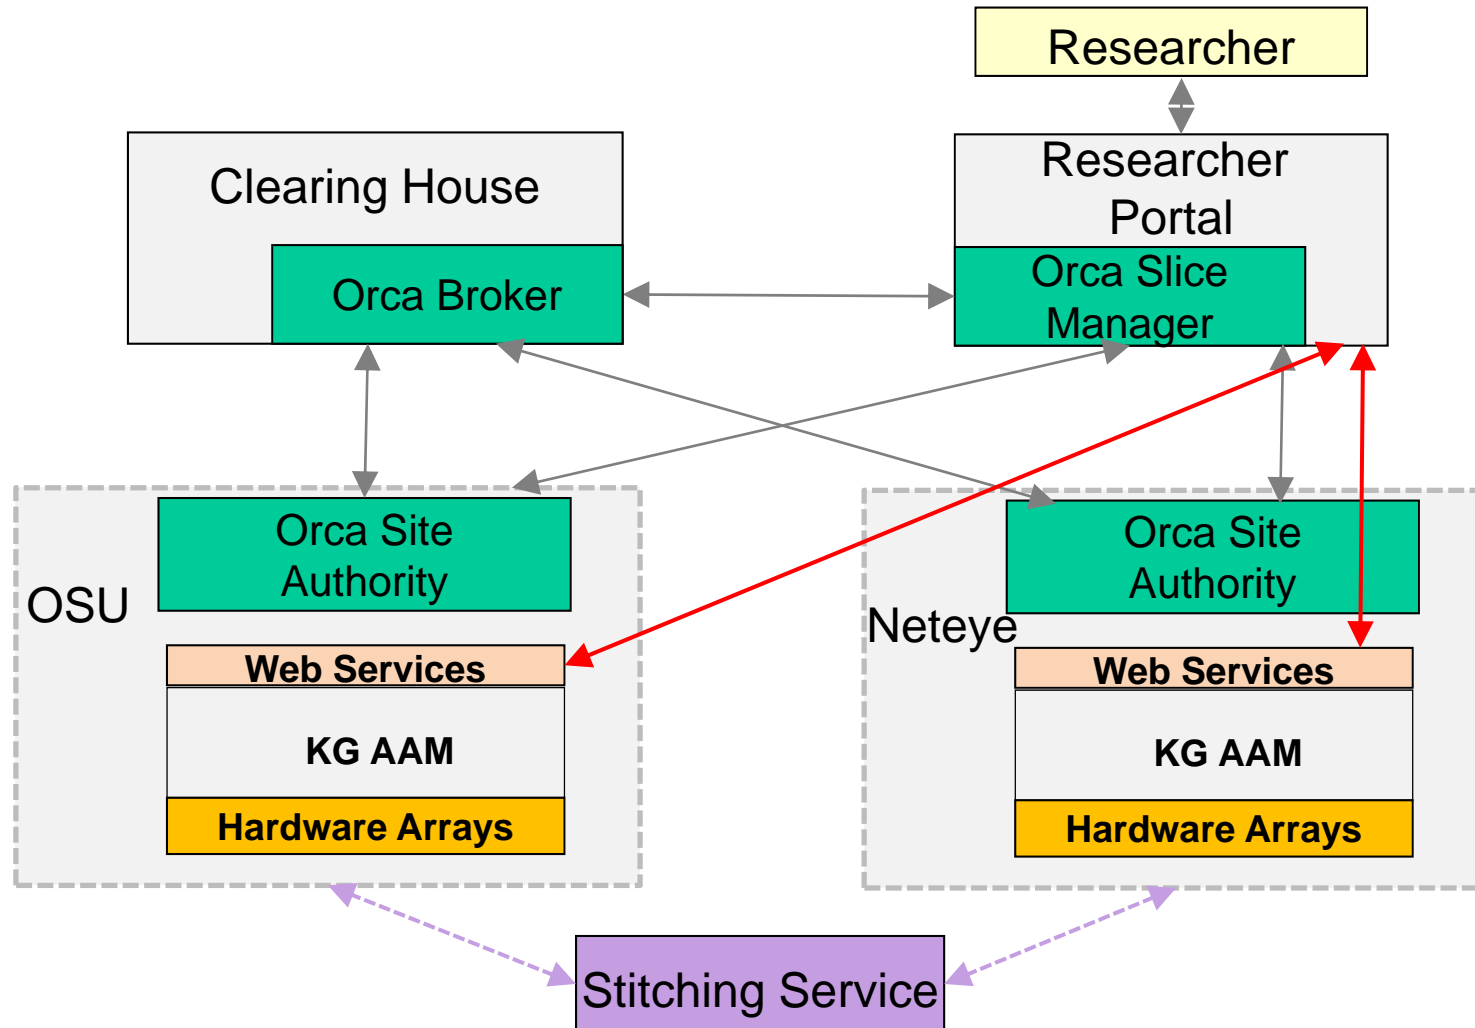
Researcher

Clearing House

Orca Broker

Researcher Portal

Orca Slice Manager

OSU

Orca Site Authority

Web Services

KG AAM

Hardware Arrays

Neteye

Orca Site Authority

Web Services

KG AAM

Hardware Arrays

Stitching Service